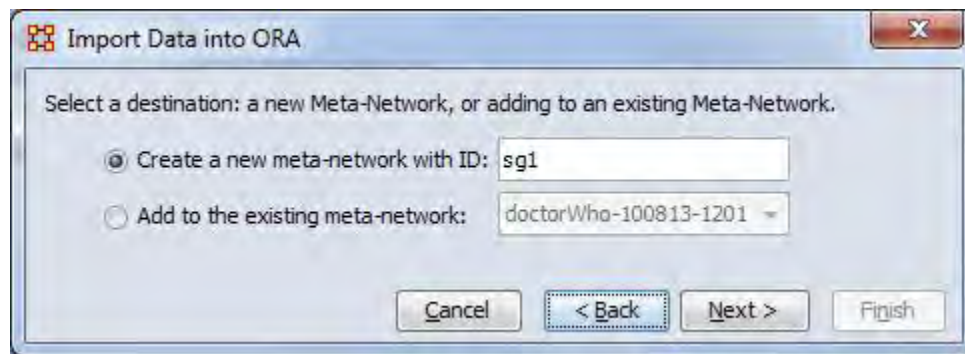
Import Data into ORA

Select a destination: a new Meta-Network, or adding to an existing Meta-Network.

Create a new meta-network with ID: sg1

Add to the existing meta-network: doctorWho-100813-1201

Cancel
< Back
Next >
Finish